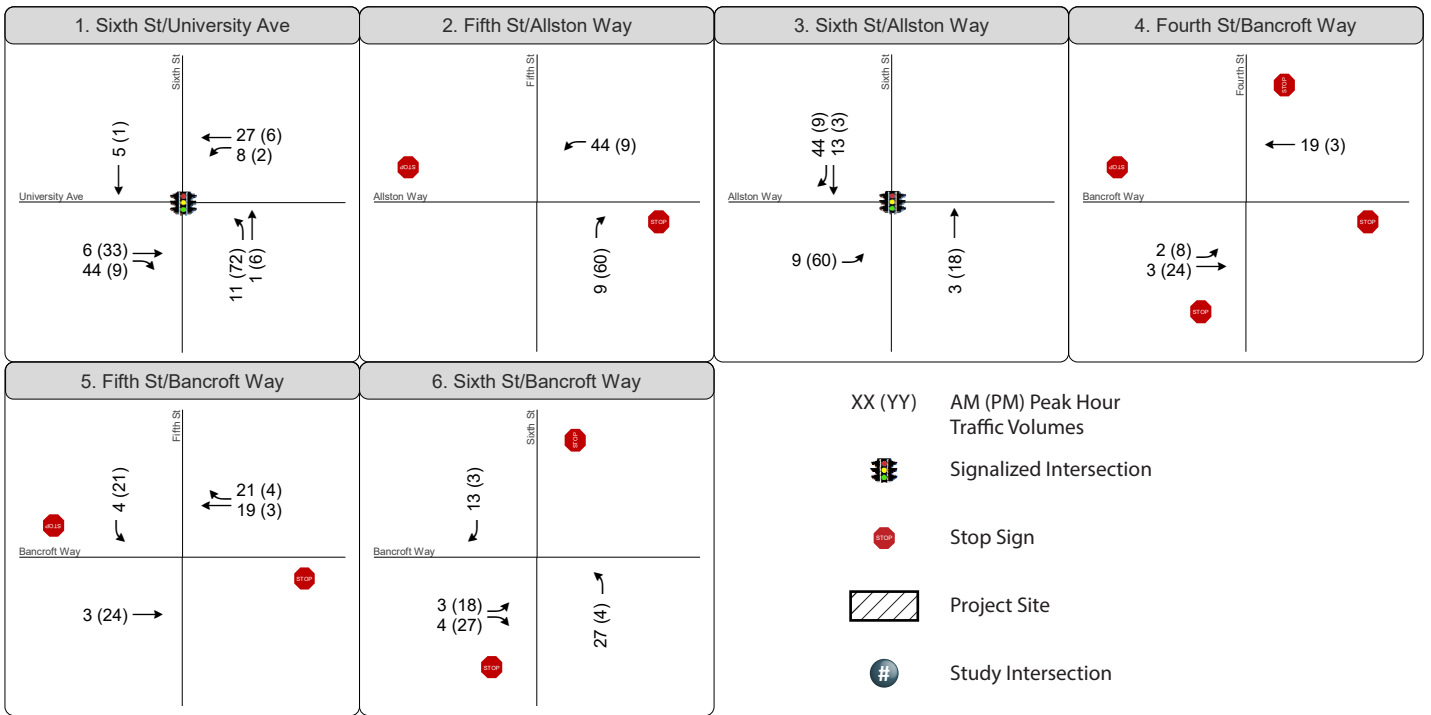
1. Sixth St/University Ave

Sixth St
University Ave
5 (1)
27 (6)
8 (2)
6 (33)
44 (9)
11 (72)
1 (6)

2. Fifth St/Allston Way

Fifth St
Allston Way
STOP
44 (9)
STOP
9 (60)

3. Sixth St/Allston Way

Sixth St
Allston Way
44 (9)
13 (3)
9 (60)
3 (18)

4. Fourth St/Bancroft Way

Fourth St
STOP
Bancroft Way
STOP
19 (3)
STOP
2 (8)
3 (24)
STOP

5. Fifth St/Bancroft Way

Fifth St
Bancroft Way
STOP
4 (21)
21 (4)
19 (3)
STOP
3 (24)

6. Sixth St/Bancroft Way

Sixth St
STOP
Bancroft Way
13 (3)
3 (18)
4 (27)
27 (4)
STOP

XX (YY) AM (PM) Peak Hour Traffic Volumes

Signalized Intersection

STOP Stop Sign

Project Site

# Study Intersection